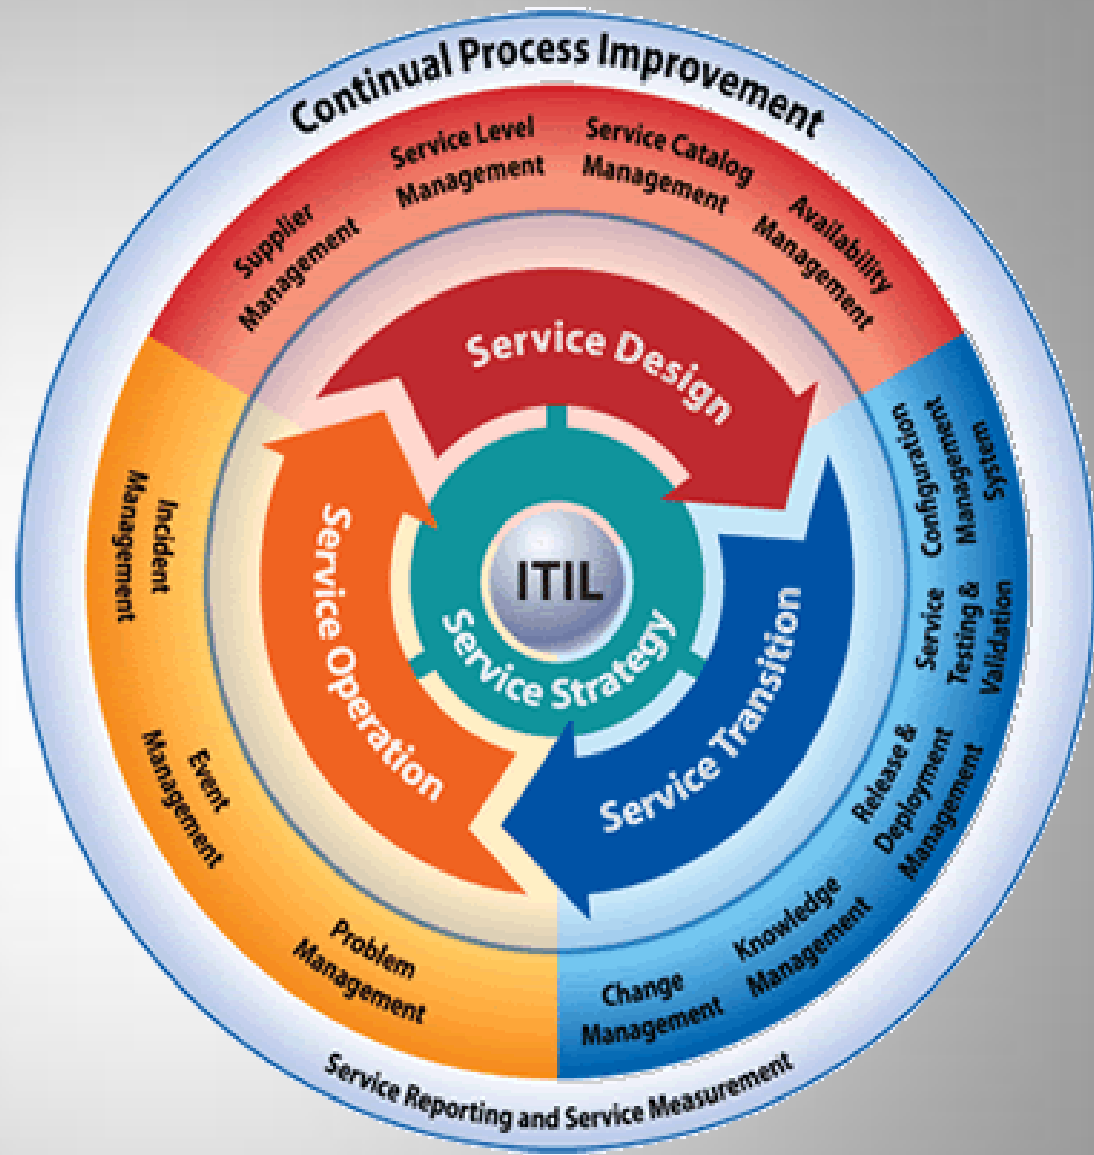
Continual Process Improvement

Supplier Management

Service Level Management

Service Catalog Management

Availability Management

Service Design

Configuration Management System

Service Testing & Validation

Release & Deployment Management

Knowledge Management

Change Management

Service Transition

ITIL

Service Strategy

Service Operation

Incident Management

Event Management

Problem Management

Service Reporting and Service Measurement